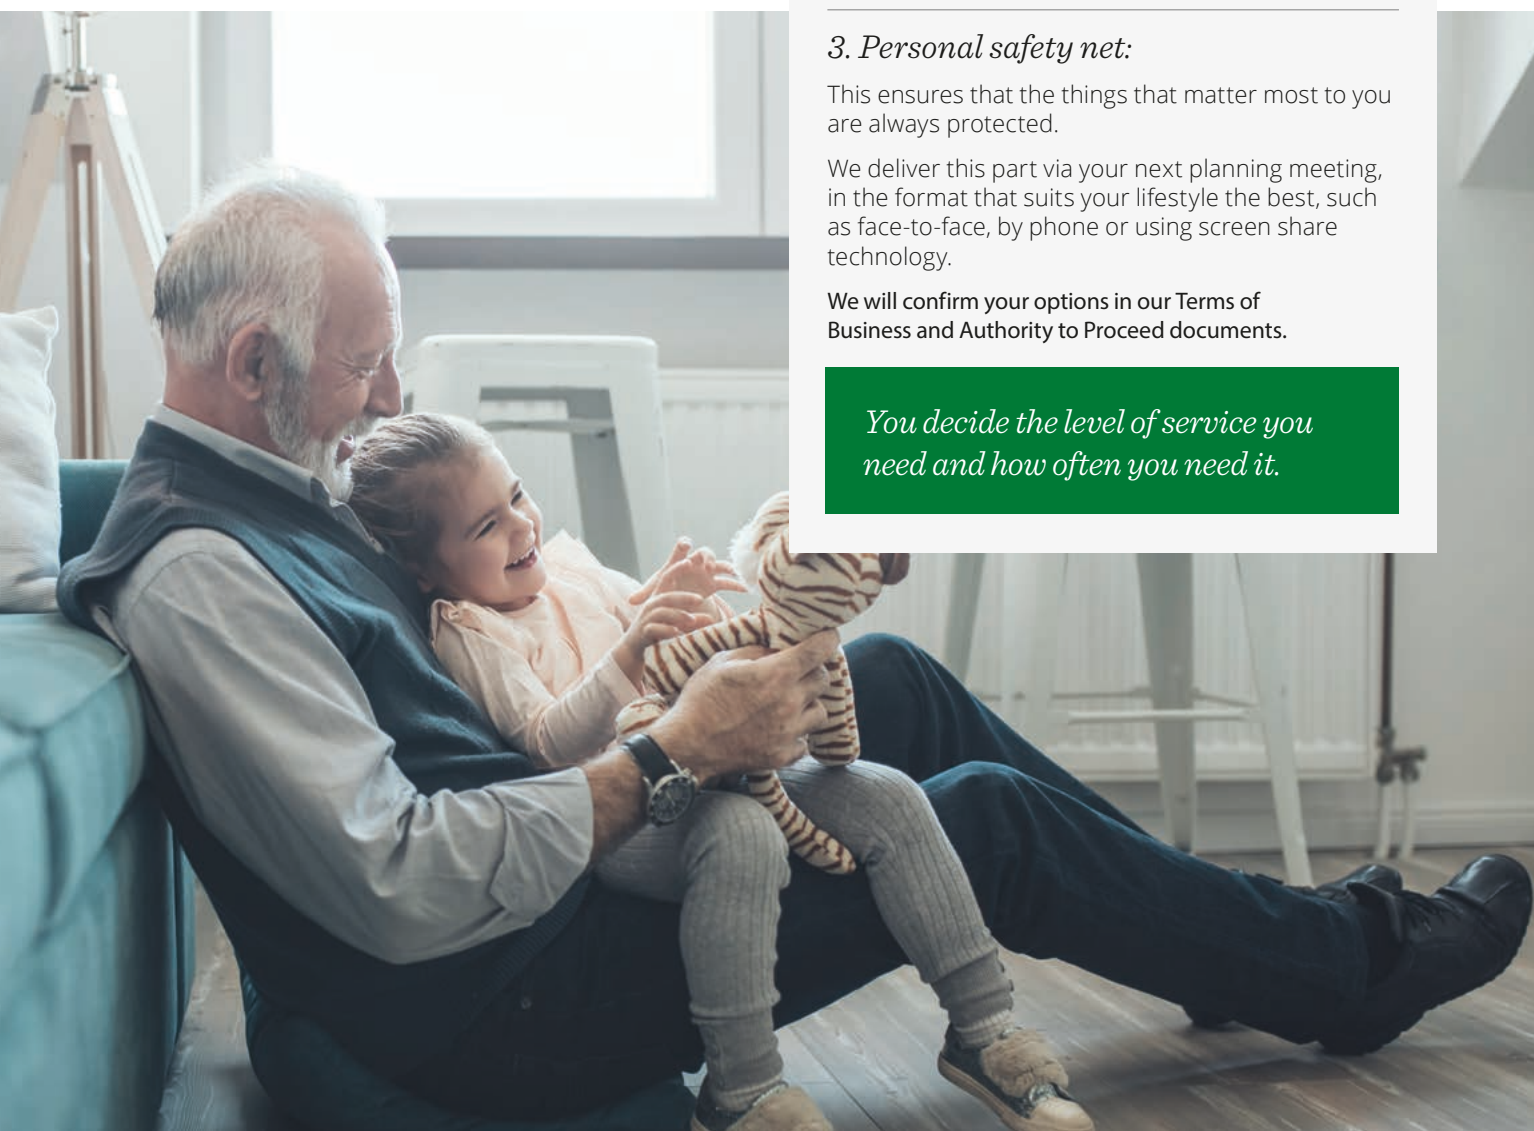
3. Personal safety net:

This ensures that the things that matter most to you are always protected.

We deliver this part via your next planning meeting, in the format that suits your lifestyle the best, such as face-to-face, by phone or using screen share technology.

We will confirm your options in our Terms of Business and Authority to Proceed documents.

You decide the level of service you need and how often you need it.